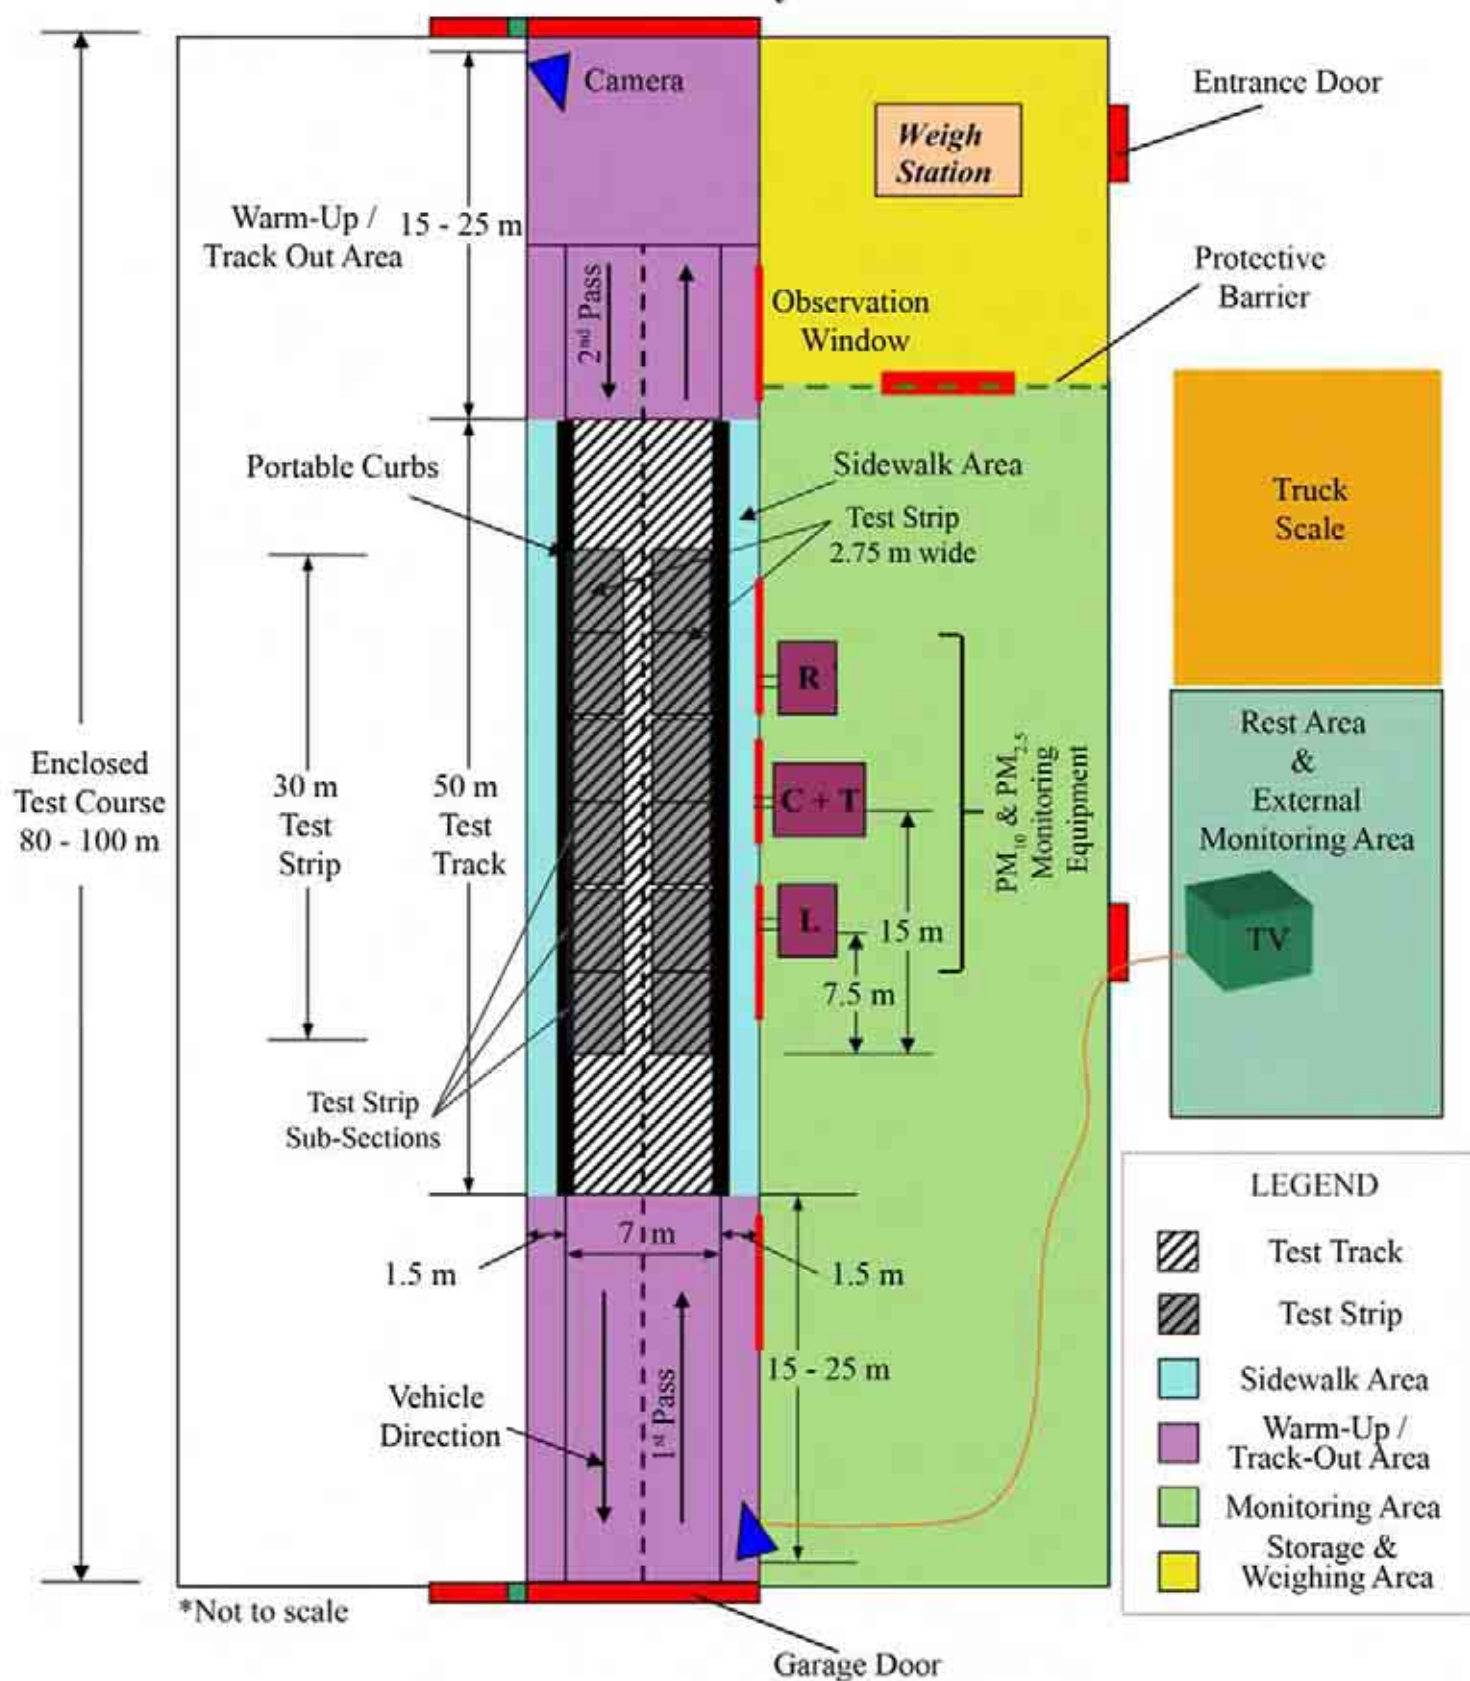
Camera

Entrance Door

Weigh Station

Warm-Up / Track Out Area

15 - 25 m

2nd Pass

Observation Window

Protective Barrier

Portable Curbs

Sidewalk Area

Test Strip 2.75 m wide

Truck Scale

R

C + T

L

$PM_{10}$ & $PM_{2.5}$ Monitoring Equipment

Rest Area & External Monitoring Area

TV

Enclosed Test Course 80 - 100 m

30 m Test Strip

50 m Test Track

15 m

7.5 m

Test Strip Sub-Sections

7 m

1.5 m

1.5 m

15 - 25 m

Vehicle Direction

1st Pass

LEGEND

Test Track

Test Strip

Sidewalk Area

Warm-Up / Track-Out Area

Monitoring Area

Storage & Weighing Area

*Not to scale

Garage Door